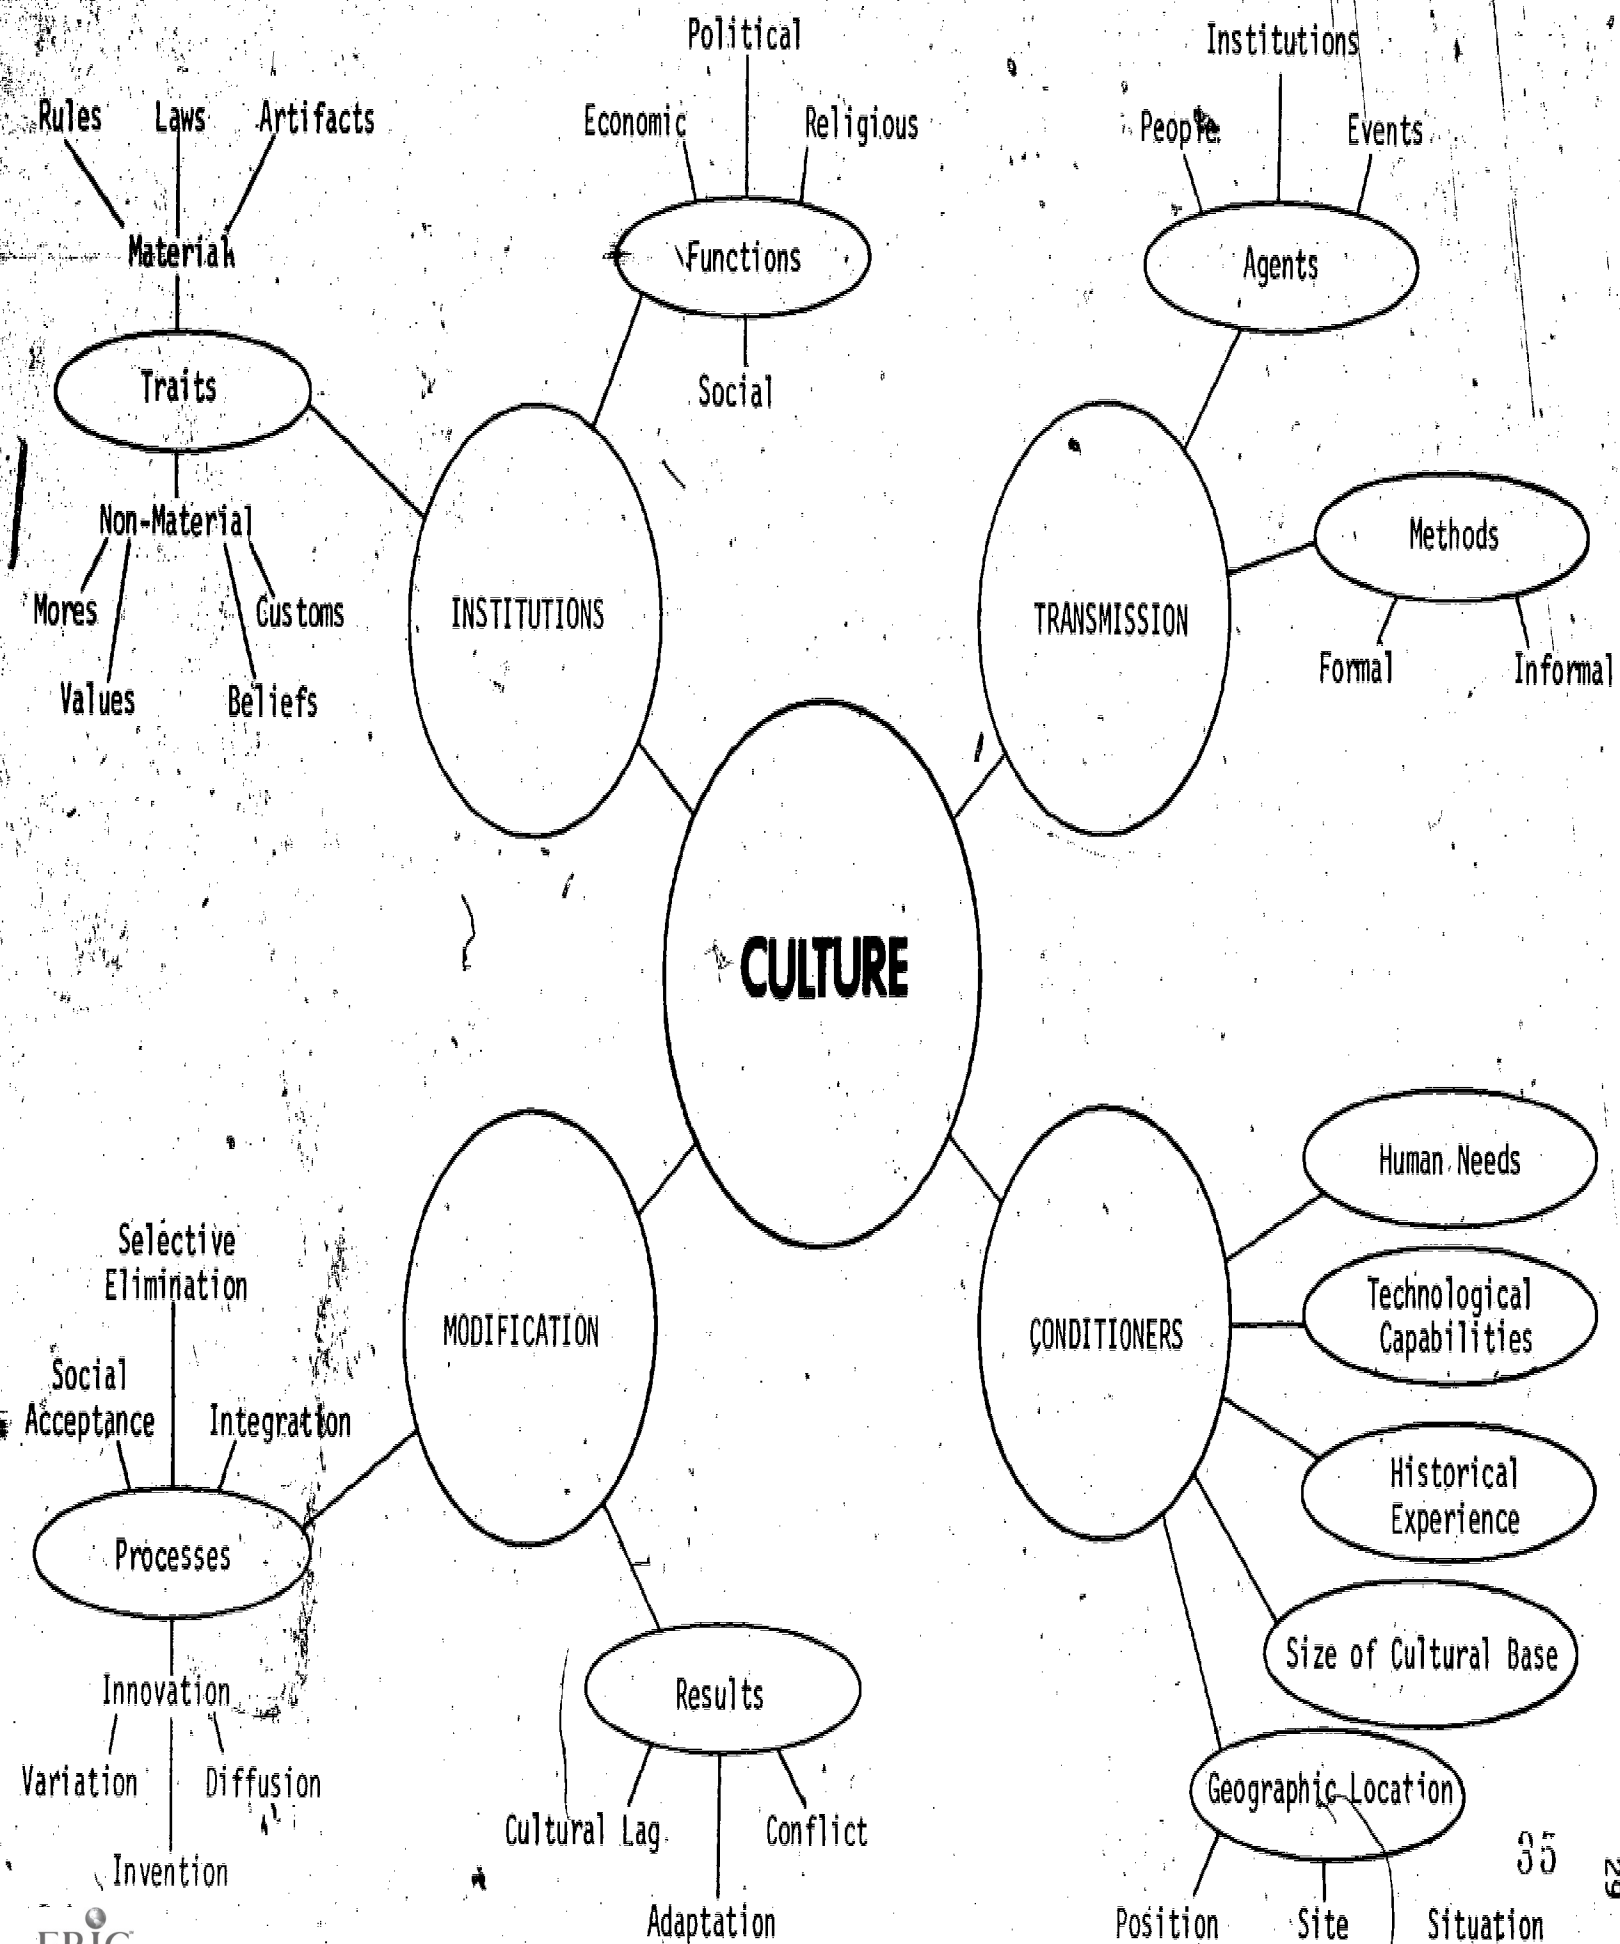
Rules
Laws
Artifacts
Material
Traits
Non-Material
Mores
Customs
Values
Beliefs

Political
Economic
Religious
Functions
Social
INSTITUTIONS

Institutions
People
Events
Agents
TRANSMISSION
Methods
Formal
Informal

CULTURE

Selective Elimination
Social Acceptance
Integration
Processes
Innovation
Variation
Diffusion
Invention
MODIFICATION
Results
Cultural Lag
Conflict
Adaptation

CONDITIONERS
Human Needs
Technological Capabilities
Historical Experience
Size of Cultural Base
Geographic Location
Position
Site
Situation

35

29